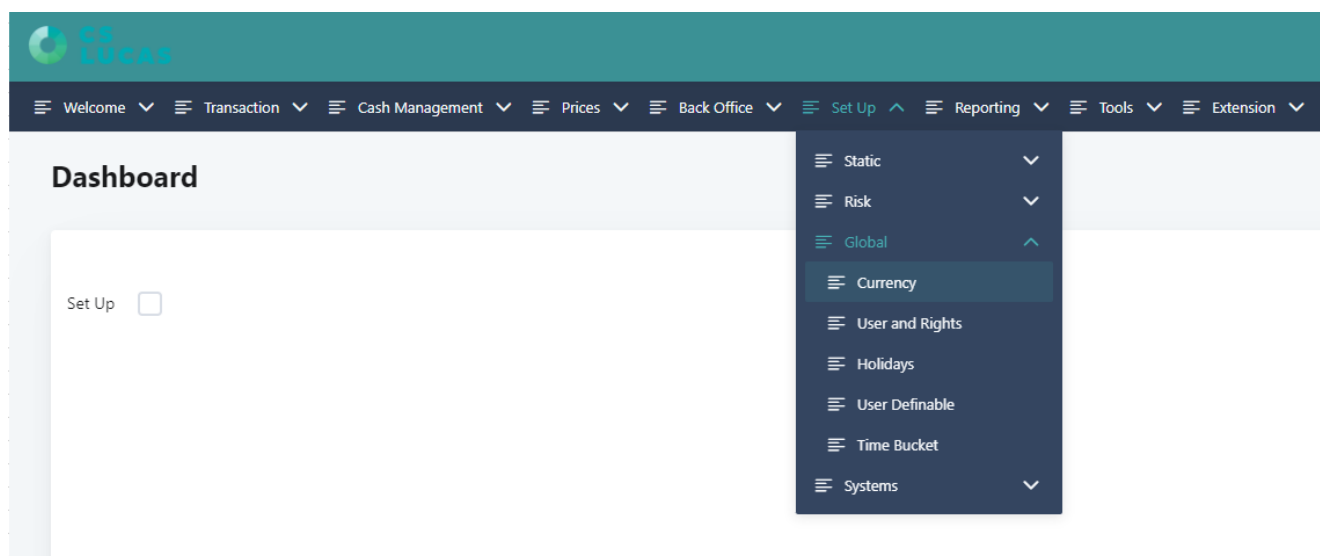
CS LUCAS

Welcome Transaction Cash Management Prices Back Office Set Up Reporting Tools Extension

Dashboard

Set Up

Static
Risk
Global
Currency
User and Rights
Holidays
User Definable
Time Bucket
Systems